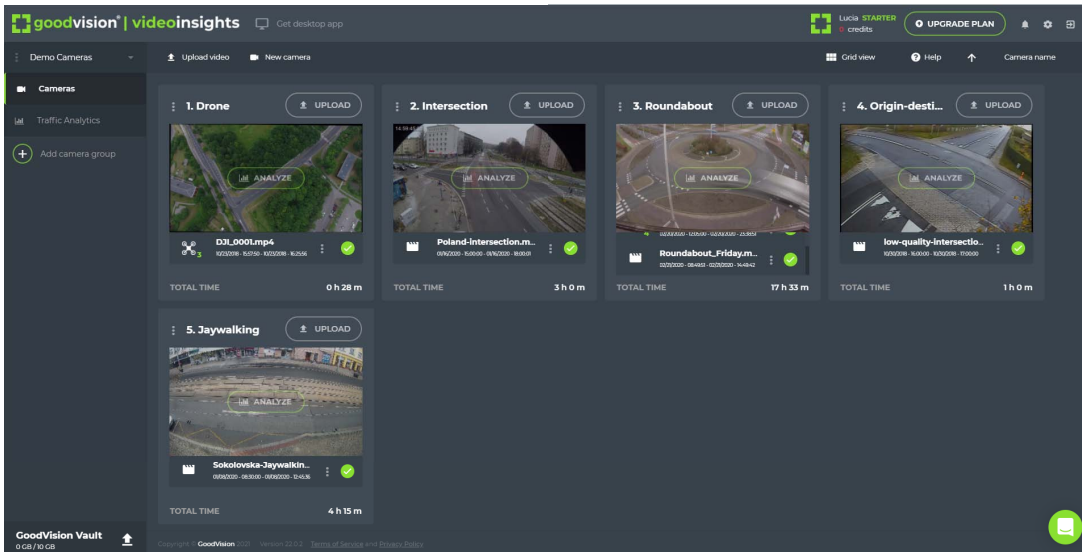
goodvision® | videoinsights Get desktop app

Lucia STARTER
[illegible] credits
UPGRADE PLAN

Demo Cameras

Cameras
Traffic Analytics
Add camera group

Upload video
New camera

Grid view
Help
Camera name

1. Drone
UPLOAD
ANALYZE
DJI_0001.mp4
10/23/2018 - 15:57:50 - 10/23/2018 - 16:25:56
TOTAL TIME
0 h 28 m

2. Intersection
UPLOAD
ANALYZE
Poland-intersection.m...
01/16/2020 - 15:00:00 - 01/16/2020 - 18:00:01
TOTAL TIME
3 h 0 m

3. Roundabout
UPLOAD
ANALYZE
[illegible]
Roundabout_Friday.m...
02/21/2020 - 08:49:53 - 02/21/2020 - 14:48:42
TOTAL TIME
17 h 33 m

4. Origin-desti...
UPLOAD
ANALYZE
low-quality-intersectio...
10/30/2018 - 16:00:00 - 10/30/2018 - 17:00:00
TOTAL TIME
1 h 0 m

5. Jaywalking
UPLOAD
ANALYZE
Sokolovska-Jaywalkin...
01/08/2020 - 08:30:00 - 01/08/2020 - 12:45:36
TOTAL TIME
4 h 15 m

GoodVision Vault
0 GB / 10 GB

Copyright © GoodVision 2020 Version 22.0.2 Terms of Service and Privacy Policy